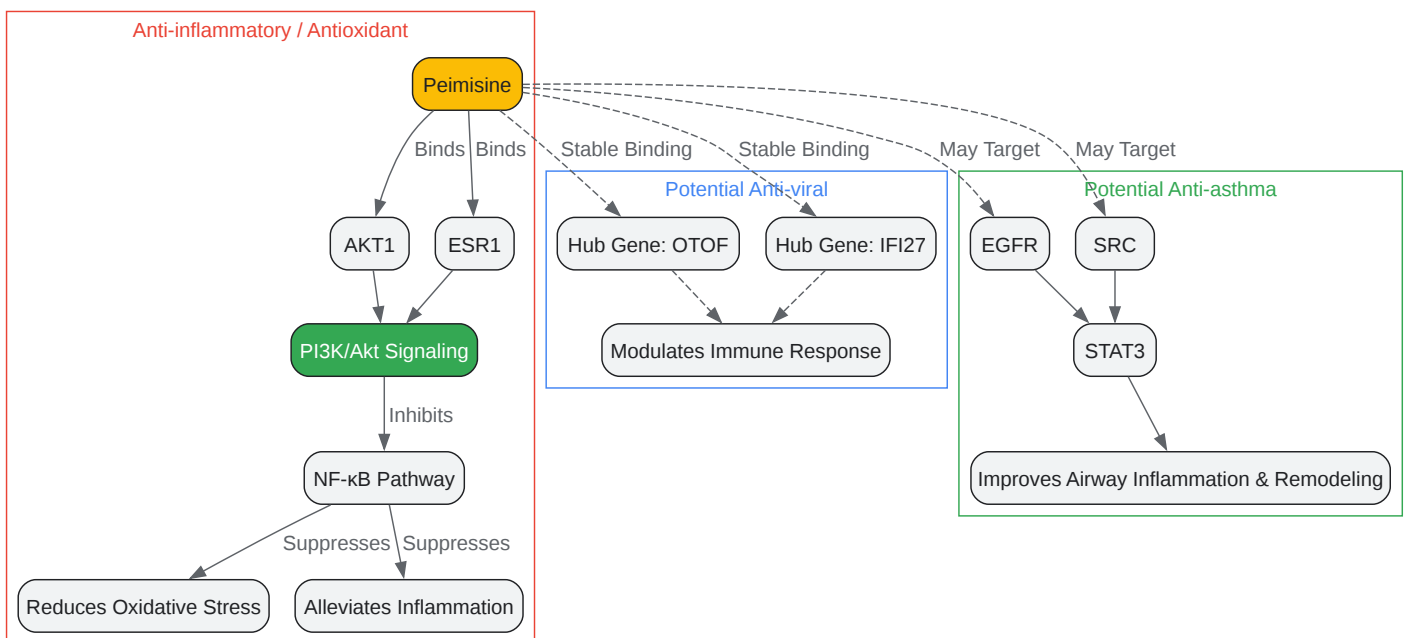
Anti-inflammatory / Antioxidant

Peimisine

Binds Binds

Stable Binding Stable Binding

May Target May Target

AKT1 ESR1

PI3K/Akt Signaling

Inhibits

NF-κB Pathway

Suppresses Suppresses

Reduces Oxidative Stress

Alleviates Inflammation

Potential Anti-viral

Hub Gene: OTOF

Hub Gene: IFI27

Modulates Immune Response

Potential Anti-asthma

EGFR

SRC

STAT3

Improves Airway Inflammation & Remodeling